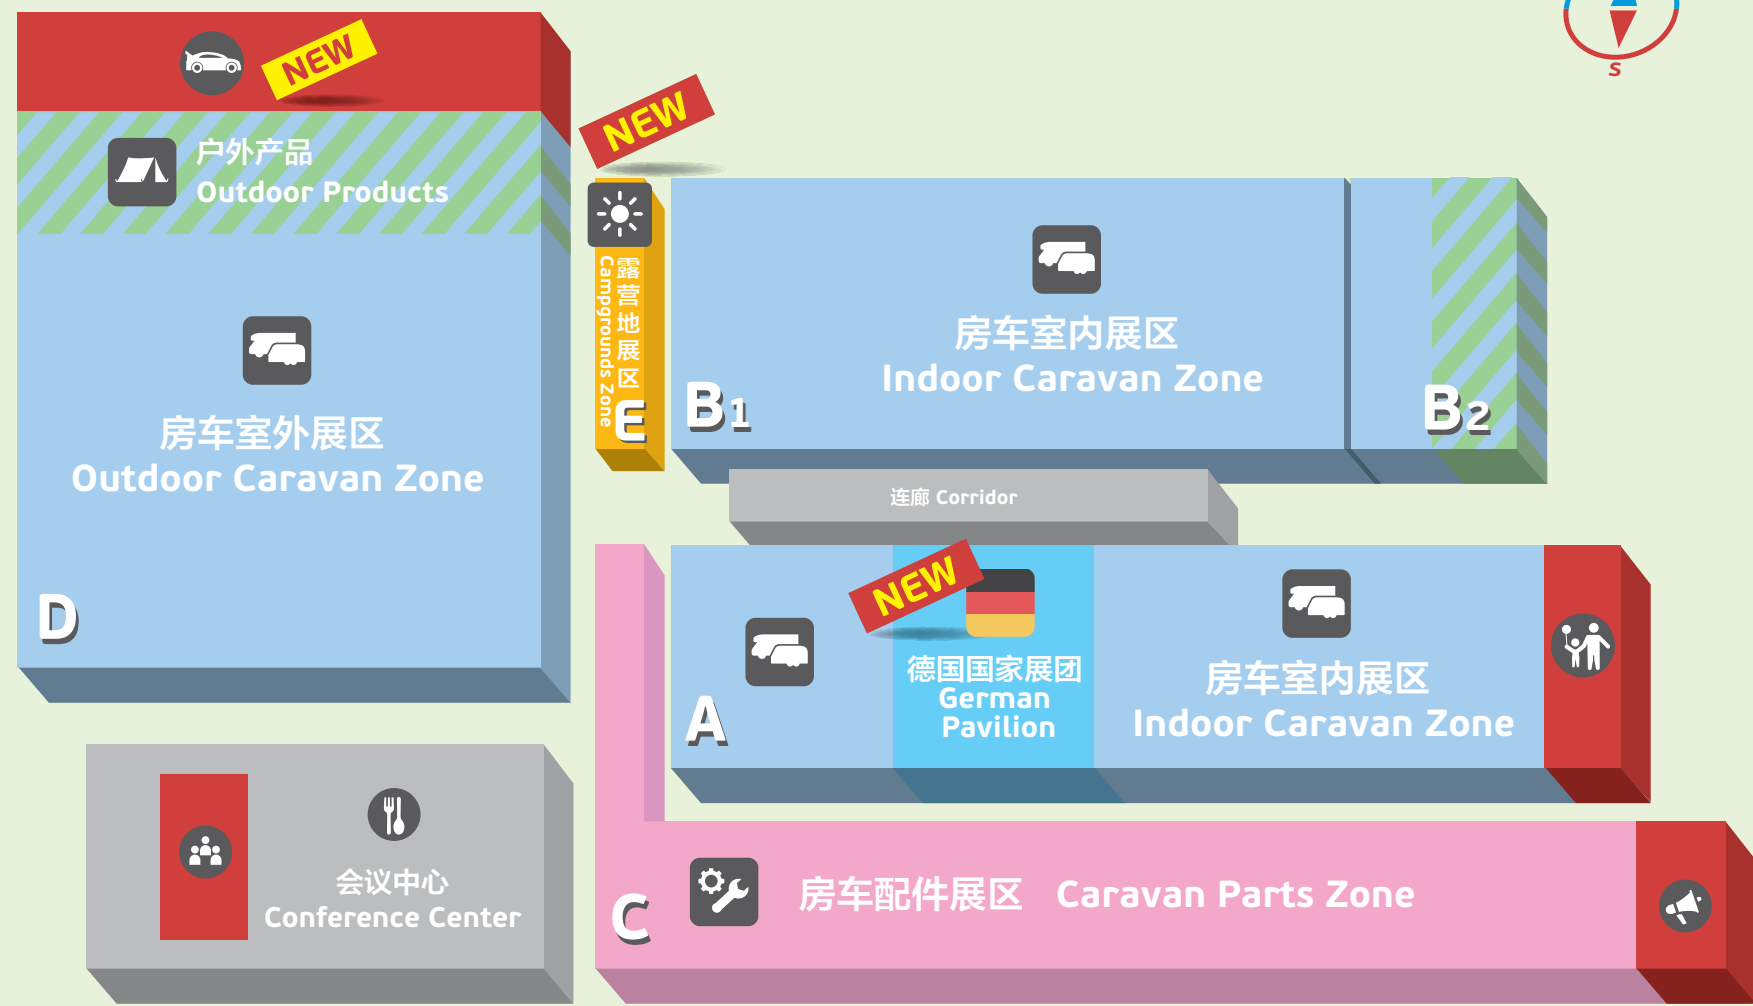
NEW

户外产品
Outdoor Products

房车室外展区
Outdoor Caravan Zone

D

NEW

露营地展区
Campgrounds Zone
E

房车室内展区
Indoor Caravan Zone

B1

B2

S

连廊 Corridor

NEW

德国国家展团
German Pavilion

A

房车室内展区
Indoor Caravan Zone

会议中心
Conference Center

C

房车配件展区 Caravan Parts Zone